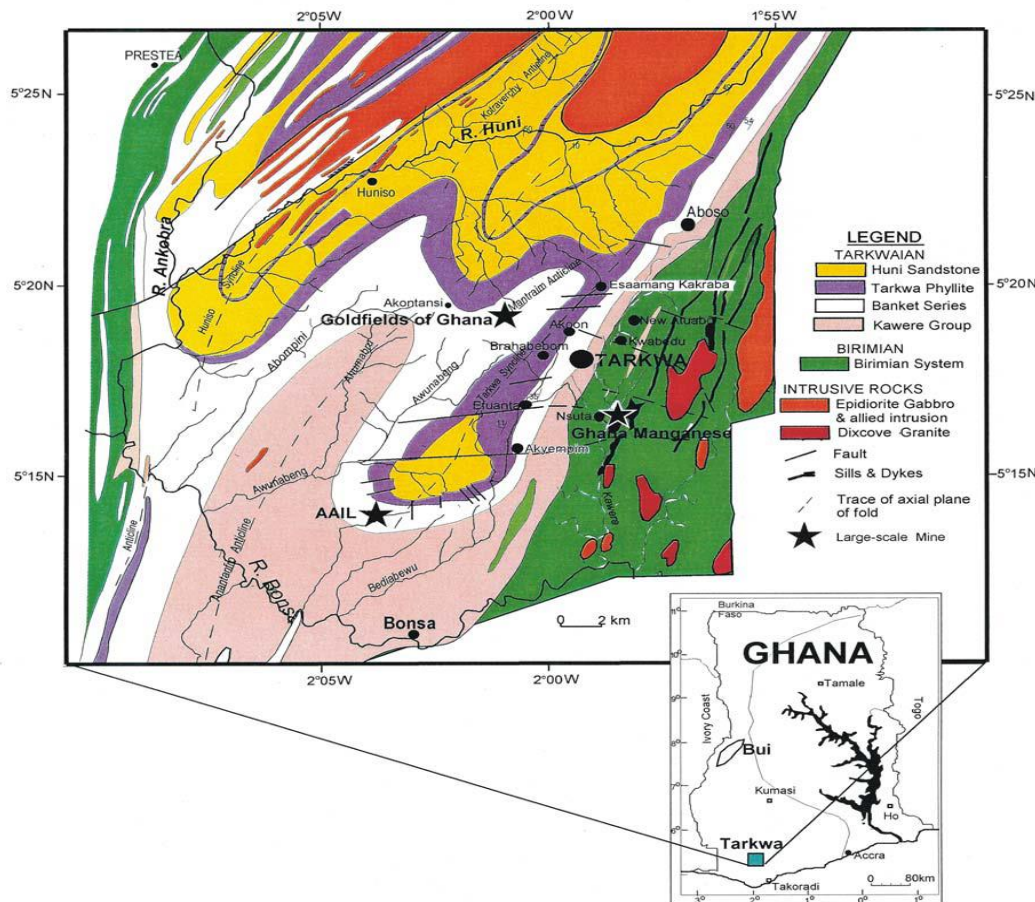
2°05W
2°00W
1°55W
5°25N
5°25N
5°20N
5°20N
5°15N
5°15N
PRESTEA
R. Huni
Kotraverchy Anticline
Huniso
R. Ankobra
Aboso
Esaamang Kakraba
Akontansi
Mantraim Anticline
Goldfields of Ghana
New Atuabo
Akoon
Kwabedu
Brahabebom
TARKWA
Abompini
Awunabeng
Tarkwa Syncline
Effuanta
Nsuta
Ghana Manganese
Akyempim
AAIL
Awunabeng
Bediabewu
R. Bonsa
Bonsa
Kawere
Anticline
0 2 km
LEGEND
TARKWAIAN
Huni Sandstone
Tarkwa Phyllite
Banket Series
Kawere Group
BIRIMIAN
Birimian System
INTRUSIVE ROCKS
Epidiorite Gabbro & allied intrusion
Dixcove Granite
Fault
Sills & Dykes
Trace of axial plane of fold
Large-scale Mine
2°05W
2°00W
GHANA
Burkina Faso
Tamale
Togo
Ivory Coast
Bui
Kumasi
Ho
Tarkwa
Accra
Takoradi
0 80km